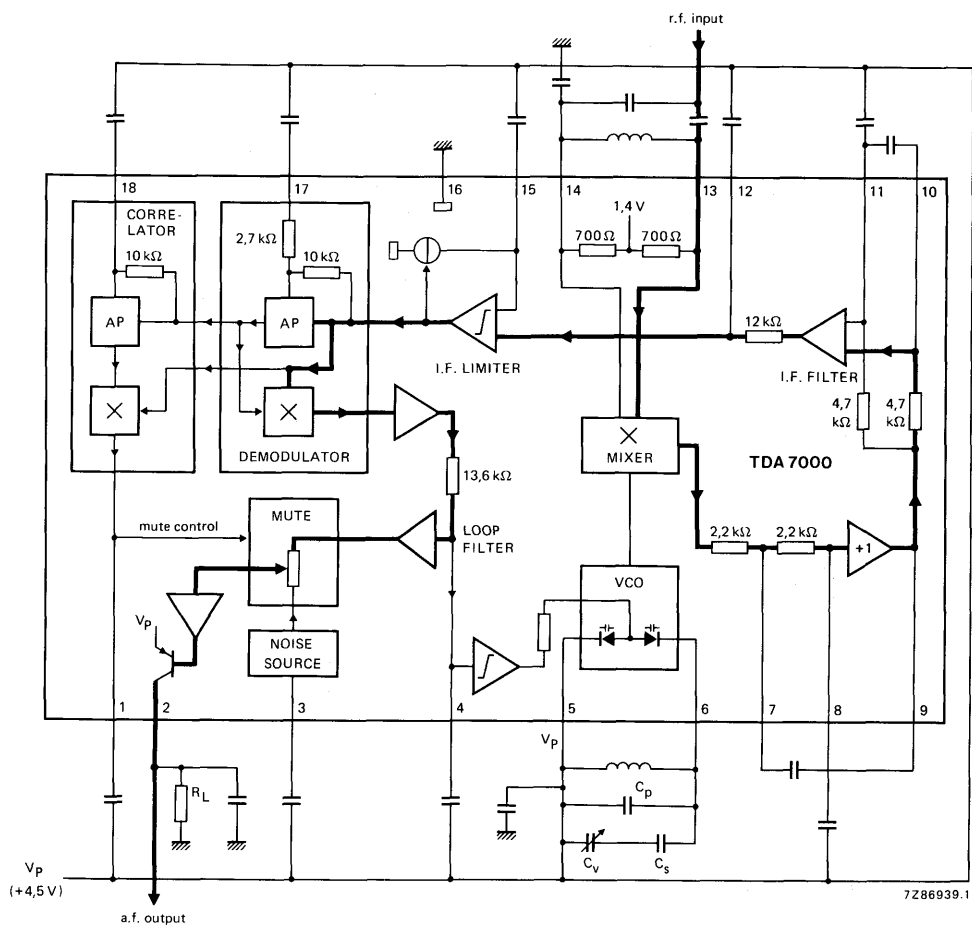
r.f. input

18
17
16
15
14
13
12
11
10

CORRELATOR
10 kΩ
AP
2,7 kΩ
10 kΩ
AP
DEMODULATOR
1,4 V
700 Ω
700 Ω
I.F. LIMITER
12 kΩ
I.F. FILTER
4,7 kΩ
4,7 kΩ
13,6 kΩ
MIXER
TDA 7000
mute control
MUTE
LOOP FILTER
2,2 kΩ
2,2 kΩ
+1
VCO
$V_P$
NOISE SOURCE

1
2
3
4
5
6
7
8
9

$V_P$
$R_L$
$C_p$
$C_v$
$C_s$
$V_P$
(+4,5 V)
a.f. output
7Z86939.1